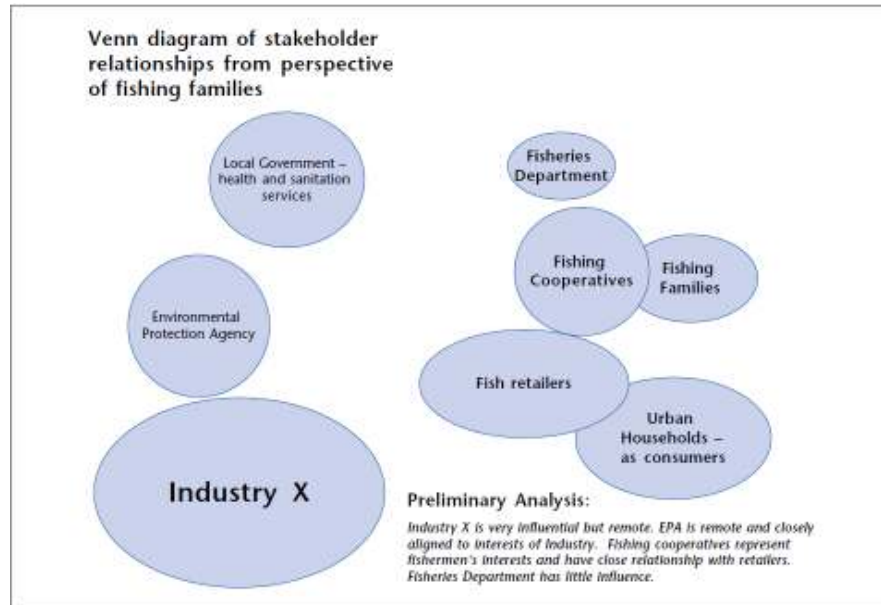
Venn diagram of stakeholder relationships from perspective of fishing families

Local Government – health and sanitation services

Fisheries Department

Fishing Cooperatives

Fishing Families

Environmental Protection Agency

Fish retailers

Urban Households – as consumers

Industry X

Preliminary Analysis:

Industry X is very influential but remote. EPA is remote and closely aligned to interests of Industry. Fishing cooperatives represent fishermen's interests and have close relationship with retailers. Fisheries Department has little influence.